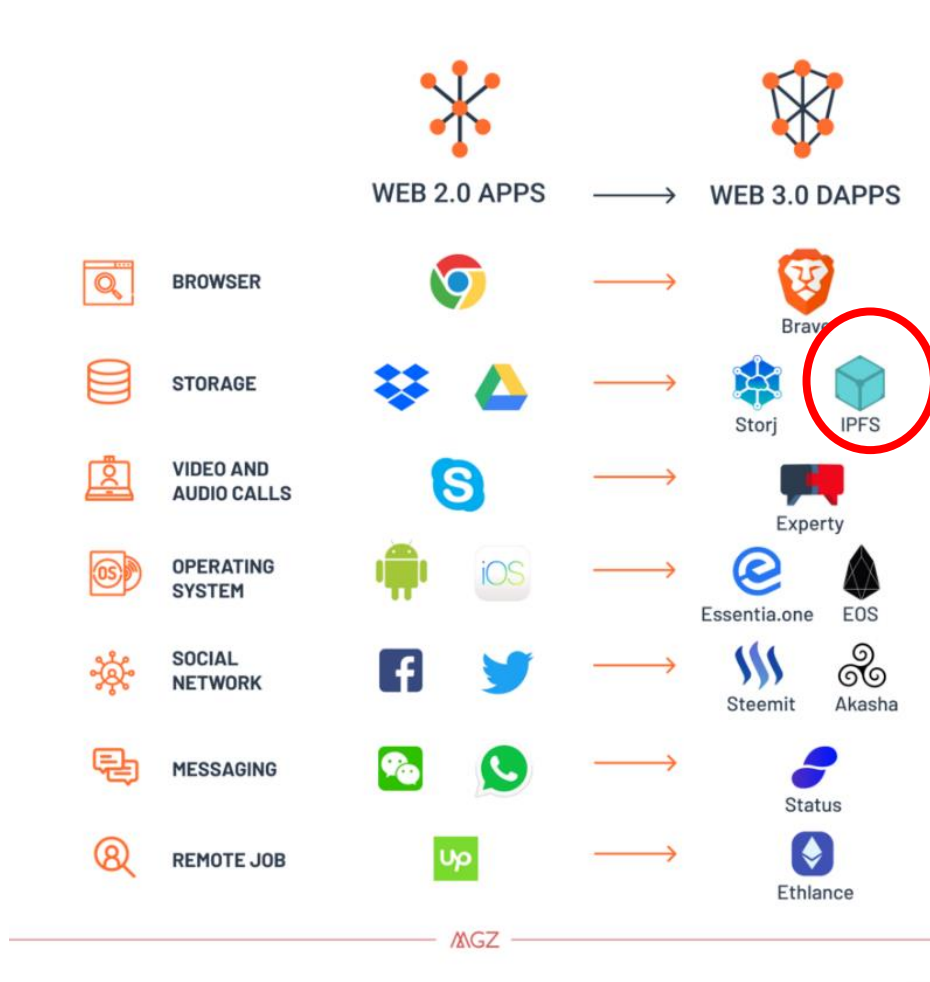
WEB 2.0 APPS → WEB 3.0 DAPPS

BROWSER → Brave

STORAGE → Storj IPFS

VIDEO AND AUDIO CALLS → Experty

OPERATING SYSTEM iOS → Essentia.one EOS

SOCIAL NETWORK → Steemit Akasha

MESSAGING → Status

REMOTE JOB Up → Ethlance

MGZ